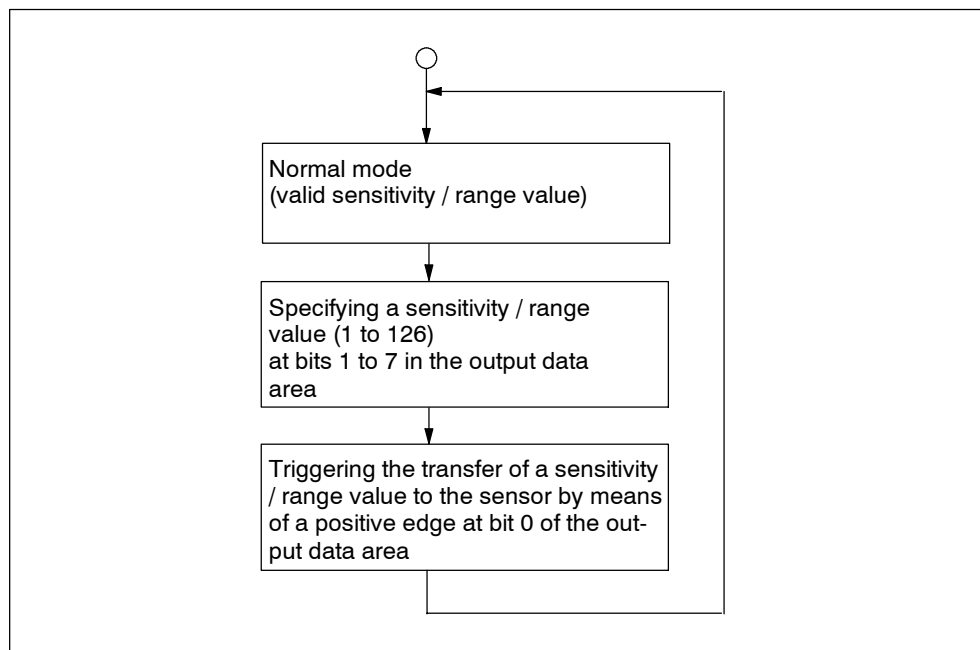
Normal mode
(valid sensitivity / range value)

Specifying a sensitivity / range value (1 to 126)
at bits 1 to 7 in the output data area

Triggering the transfer of a sensitivity / range value to the sensor by means of a positive edge at bit 0 of the output data area